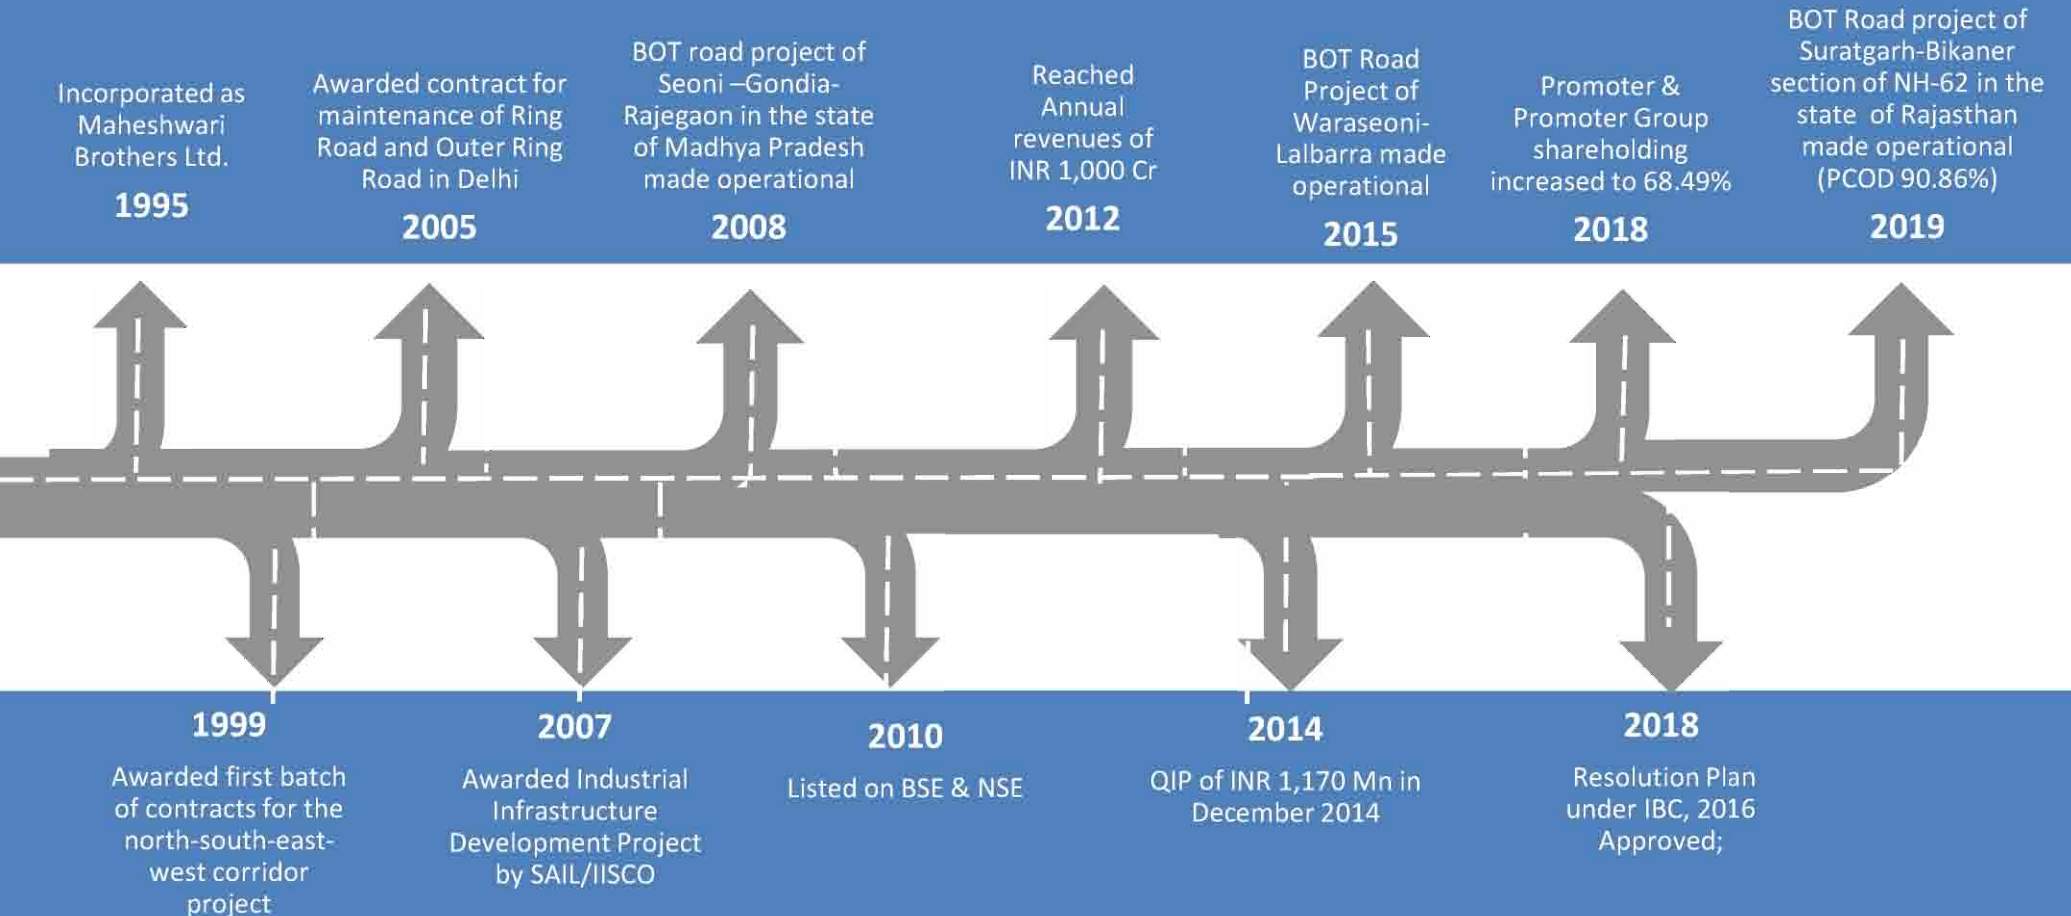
Incorporated as Maheshwari Brothers Ltd.
1995

Awarded contract for maintenance of Ring Road and Outer Ring Road in Delhi
2005

BOT road project of Seoni –Gondia-Rajegaon in the state of Madhya Pradesh made operational
2008

Reached Annual revenues of INR 1,000 Cr
2012

BOT Road Project of Waraseoni-Lalbarra made operational
2015

Promoter & Promoter Group shareholding increased to 68.49%
2018

BOT Road project of Suratgarh-Bikaner section of NH-62 in the state of Rajasthan made operational (PCOD 90.86%)
2019

1999
Awarded first batch of contracts for the north-south-east-west corridor project

2007
Awarded Industrial Infrastructure Development Project by SAIL/IISCO

2010
Listed on BSE & NSE

2014
QIP of INR 1,170 Mn in December 2014

2018
Resolution Plan under IBC, 2016 Approved;